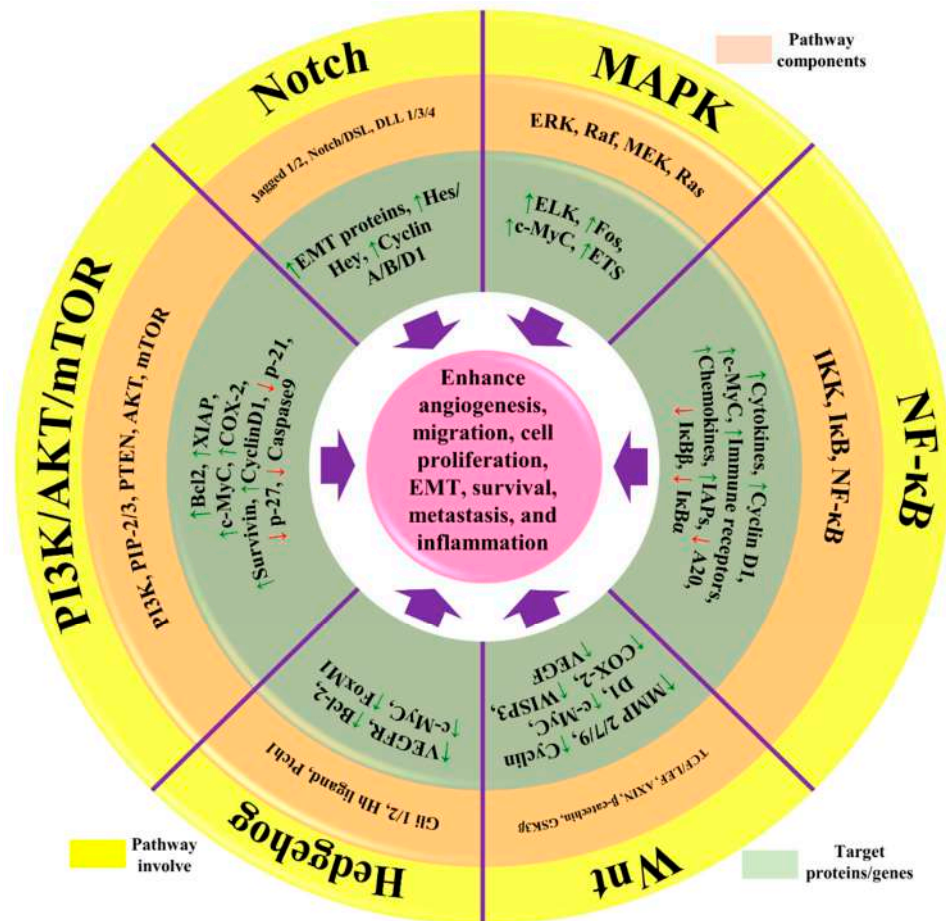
Pathway components

Notch

Jagged 1/2, Notch/DSL, DLL 1/3/4

↑EMT proteins, ↑Hes/Hey, ↑Cyclin A/B/D1

MAPK

ERK, Raf, MEK, Ras

↑ELK, ↑Fos, ↑c-MyC, ↑ETS

PI3K/AKT/mTOR

PI3K, PIP-2/3, PTEN, AKT, mTOR

↑Bcl2, ↑XIAP, ↑c-MyC, ↑COX-2, ↑Survivin, ↑CyclinD1, ↓p-21, ↓p-27, ↓Caspase9

Enhance angiogenesis, migration, cell proliferation, EMT, survival, metastasis, and inflammation

NF-kB

IKK, IκB, NF-κB

↑Cytokines, ↑Cyclin D1, ↑c-MyC, ↑Immune receptors, ↑Chemokines, ↑IAPs, ↓A20, ↓IκBβ, ↓IκBα

Hedgehog

Gli 1/2, Hh ligand, Ptch1

↓VEGFR, ↓Bcl-2, ↓c-MyC, ↓FoxM1

Wnt

TCF/LEF, AXIN, β-catenin, GSK3β

↓MMP 2/7/9, ↓Cyclin D1, ↓c-MyC, ↓COX-2, ↓WISP3, ↓VEGF

Pathway involve

Target proteins/genes